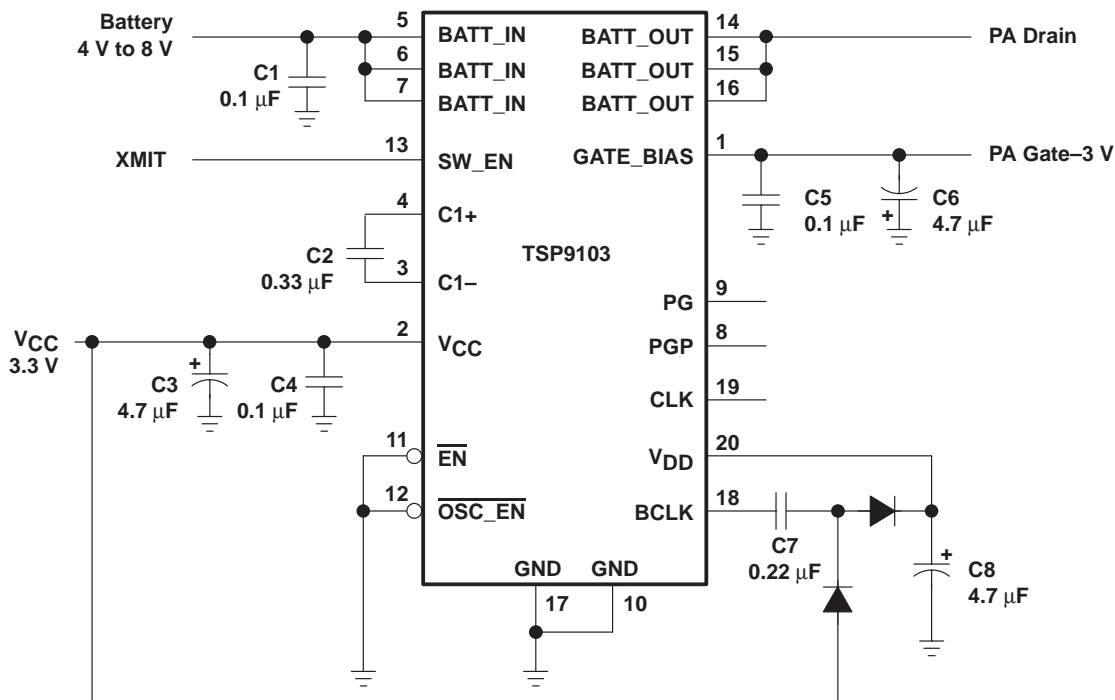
Battery
4 V to 8 V

C1
0.1 μF

5
BATT_IN
6
BATT_IN
7
BATT_IN

BATT_OUT
14
BATT_OUT
15
BATT_OUT
16

PA Drain

XMIT
13
SW_EN
GATE_BIAS
1
PA Gate–3 V

C5
0.1 μF
+
C6
4.7 μF

4
C1+
C2
0.33 μF
3
C1–
TSP9103

PG
9
PGP
8
CLK
19

$V_{CC}$
3.3 V
2
$V_{CC}$
+
C3
4.7 μF
C4
0.1 μF

11
$\overline{EN}$
12
$\overline{OSC\_EN}$

$V_{DD}$
20
BCLK
18

GND
GND
17
10

C7
0.22 μF
+
C8
4.7 μF